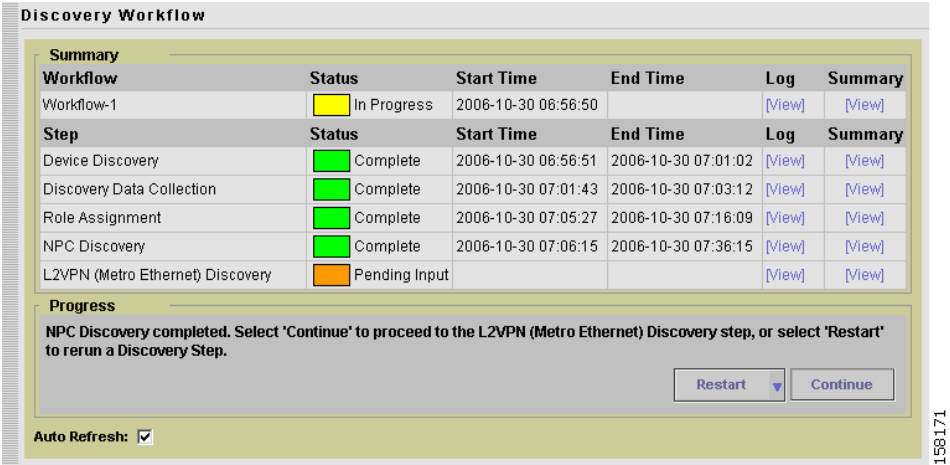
Discovery Workflow

Summary

| Workflow | Status | Start Time | End Time | Log | Summary |
|---|---|---|---|---|---|
| Workflow-1 | In Progress | 2006-10-30 06:56:50 | | [View] | [View] |
| **Step** | **Status** | **Start Time** | **End Time** | **Log** | **Summary** |
| Device Discovery | Complete | 2006-10-30 06:56:51 | 2006-10-30 07:01:02 | [View] | [View] |
| Discovery Data Collection | Complete | 2006-10-30 07:01:43 | 2006-10-30 07:03:12 | [View] | [View] |
| Role Assignment | Complete | 2006-10-30 07:05:27 | 2006-10-30 07:16:09 | [View] | [View] |
| NPC Discovery | Complete | 2006-10-30 07:06:15 | 2006-10-30 07:36:15 | [View] | [View] |
| L2VPN (Metro Ethernet) Discovery | Pending Input | | | [View] | [View] |

Progress

NPC Discovery completed. Select 'Continue' to proceed to the L2VPN (Metro Ethernet) Discovery step, or select 'Restart' to rerun a Discovery Step.

Restart Continue

Auto Refresh: ☑

158171